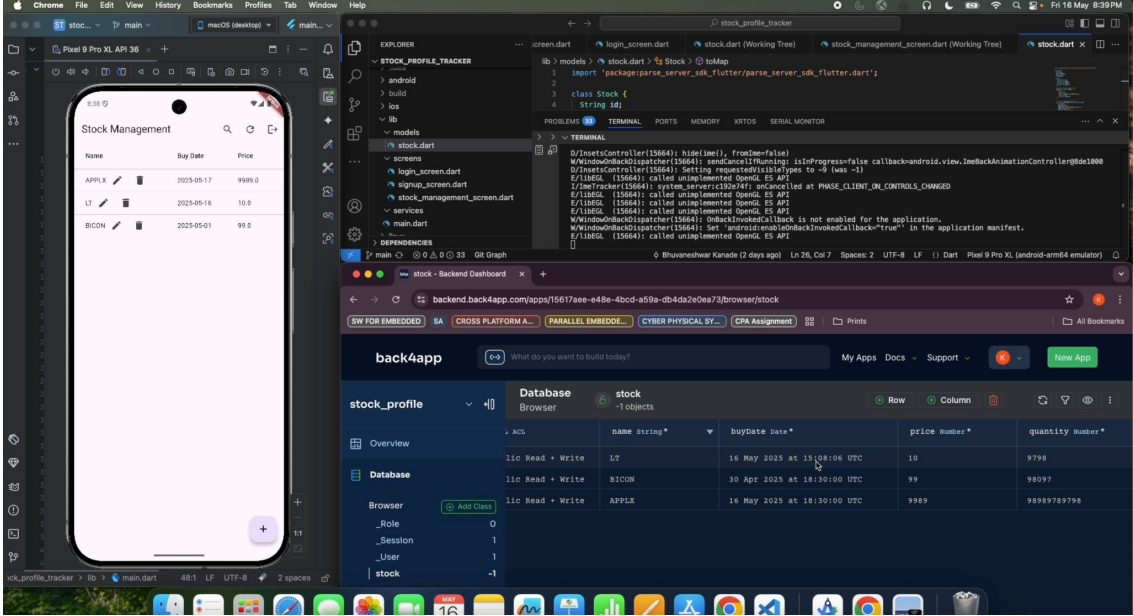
Chrome File Edit View History Bookmarks Profiles Tab Window Help

Fri 16 May 8:39PM

ST stoc... main

Pixel 9 Pro XL API 36

macOS (desktop) main...

stock_profile_tracker

8:36

Stock Management

| Name | Buy Date | Price |
|---|---|---|
| APPLX | 2025-05-17 | 9989.0 |
| LT | 2025-05-16 | 10.0 |
| BICON | 2025-05-01 | 99.0 |

+

EXPLORER

STOCK_PROFILE_TRACKER
android
build
ios
lib
models
stock.dart
screens
login_screen.dart
signup_screen.dart
stock_management_screen.dart
services
main.dart
DEPENDENCIES

creen.dart login_screen.dart stock.dart (Working Tree) stock_management_screen.dart (Working Tree) stock.dart

lib > models > stock.dart > Stock > toMap
1 import 'package:parse_server_sdk_flutter/parse_server_sdk_flutter.dart';
2
3 class Stock {
4 String id;

PROBLEMS 33 TERMINAL PORTS MEMORY XRTOS SERIAL MONITOR

TERMINAL

D/InsetsController(15664): hide(ime(), fromIme=false)
W/WindowOnBackDispatcher(15664): sendCancelIfRunning: isInProgress=false callback=android.view.ImeBackAnimationController@8de1000
D/InsetsController(15664): Setting requestedVisibleTypes to -9 (was -1)
E/libEGL (15664): called unimplemented OpenGL ES API
I/ImeTracker(15664): system_server:c192e74f: onCancelled at PHASE_CLIENT_ON_CONTROLS_CHANGED
E/libEGL (15664): called unimplemented OpenGL ES API
E/libEGL (15664): called unimplemented OpenGL ES API
E/libEGL (15664): called unimplemented OpenGL ES API
W/WindowOnBackDispatcher(15664): OnBackInvokedCallback is not enabled for the application.
W/WindowOnBackDispatcher(15664): Set 'android:enableOnBackInvokedCallback="true"' in the application manifest.
E/libEGL (15664): called unimplemented OpenGL ES API

main 0 0 33 Git Graph Bhuvaneshwar Kanade (2 days ago) Ln 26, Col 7 Spaces: 2 UTF-8 LF {} Dart Pixel 9 Pro XL (android-arm64 emulator)

stock - Backend Dashboard

backend.back4app.com/apps/15617aee-e48e-4bcd-a59a-db4da2e0ea73/browser/stock

SW FOR EMBEDDED SA CROSS PLATFORM A... PARALLEL EMBEDDE... CYBER PHYSICAL SY... CPA Assignment Prints All Bookmarks

back4app What do you want to build today? My Apps Docs Support New App

stock_profile

Overview
Database
Browser Add Class
_Role 0
_Session 1
_User 1
stock 1

Database Browser stock ~1 objects Row Column

| ACL | name String* | buyDate Date* | price Number* | quantity Number* |
|---|---|---|---|---|
| lic Read + Write | LT | 16 May 2025 at 15:08:06 UTC | 10 | 9798 |
| lic Read + Write | BICON | 30 Apr 2025 at 18:30:00 UTC | 99 | 98097 |
| lic Read + Write | APPLX | 16 May 2025 at 18:30:00 UTC | 9989 | 98989789798 |

ck_profile_tracker > lib > main.dart 48:1 LF UTF-8 2 spaces

MAY 16